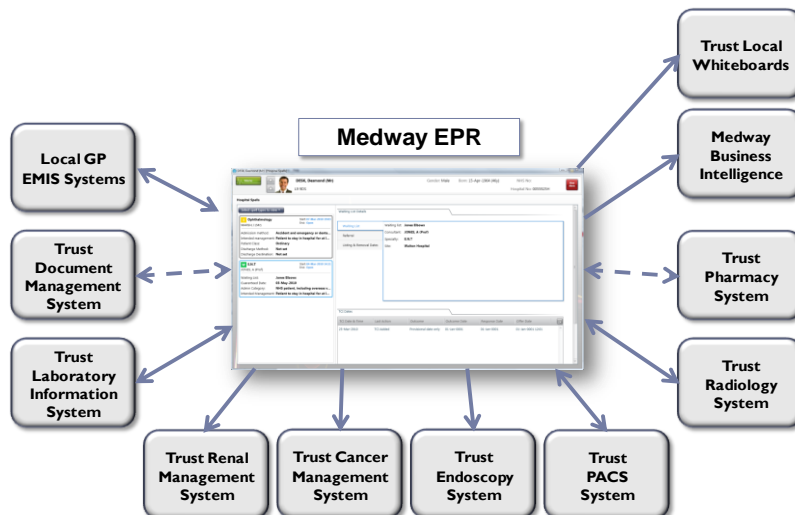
Medway EPR

Local GP EMIS Systems

Trust Document Management System

Trust Laboratory Information System

Trust Renal Management System

Trust Cancer Management System

Trust Endoscopy System

Trust PACS System

Trust Radiology System

Trust Pharmacy System

Medway Business Intelligence

Trust Local Whiteboards

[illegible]